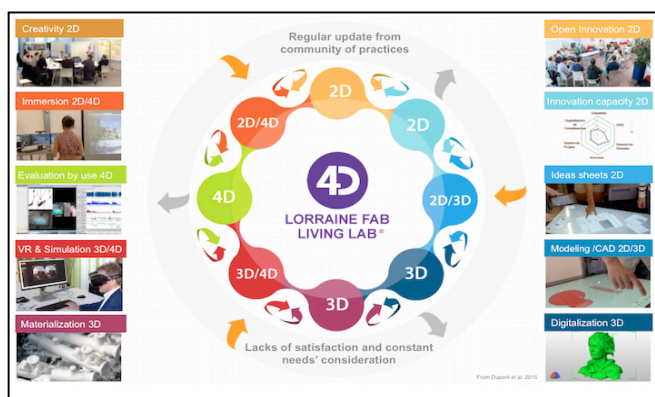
Creativity 2D

Immersion 2D/4D

Evaluation by use 4D

VR & Simulation 3D/4D

Materialization 3D

Regular update from community of practices

2D

2D

2D/3D

3D

3D

3D/4D

4D

2D/4D

4D

LORRAINE FAB LIVING LAB®

Lacks of satisfaction and constant needs' consideration

Open Innovation 2D

Innovation capacity 2D

Ideas sheets 2D

Modeling /CAD 2D/3D

Digitalization 3D

From Dupont et al. 2015